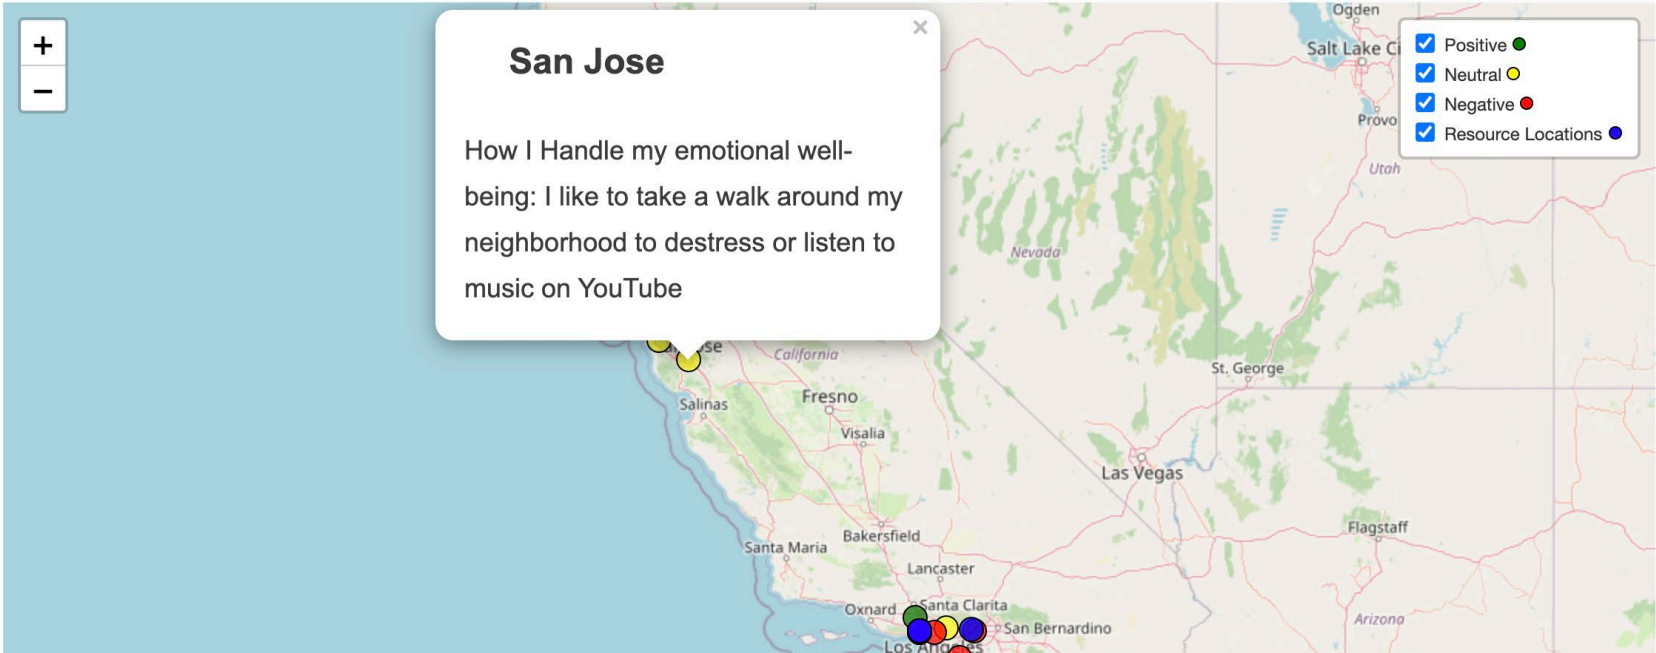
+
−

×
San Jose

How I Handle my emotional well-being: I like to take a walk around my neighborhood to destress or listen to music on YouTube

Positive
Neutral
Negative
Resource Locations

Ogden
Salt Lake Ci
Provo
Utah
Nevada
California
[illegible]se
Fresno
Salinas
Visalia
St. George
Las Vegas
Flagstaff
Bakersfield
Santa Maria
Lancaster
Santa Clarita
Oxnard
San Bernardino
Los An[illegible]es
Arizona